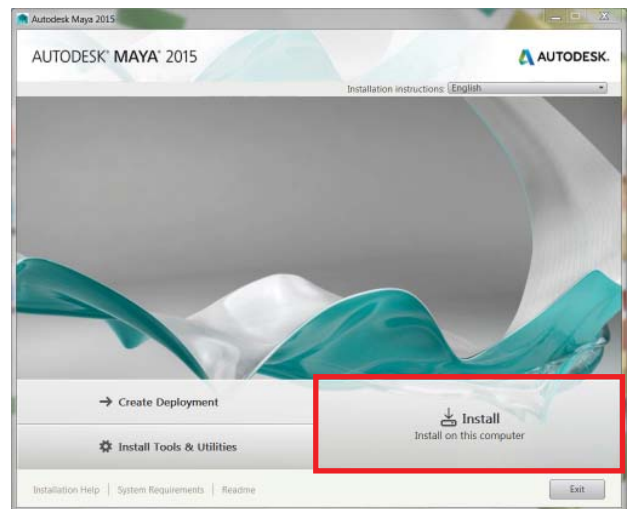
Autodesk Maya 2015

AUTODESK® MAYA® 2015

AUTODESK.

Installation instructions: English

Create Deployment

Install Tools & Utilities

Install
Install on this computer

Installation Help | System Requirements | Readme

Exit